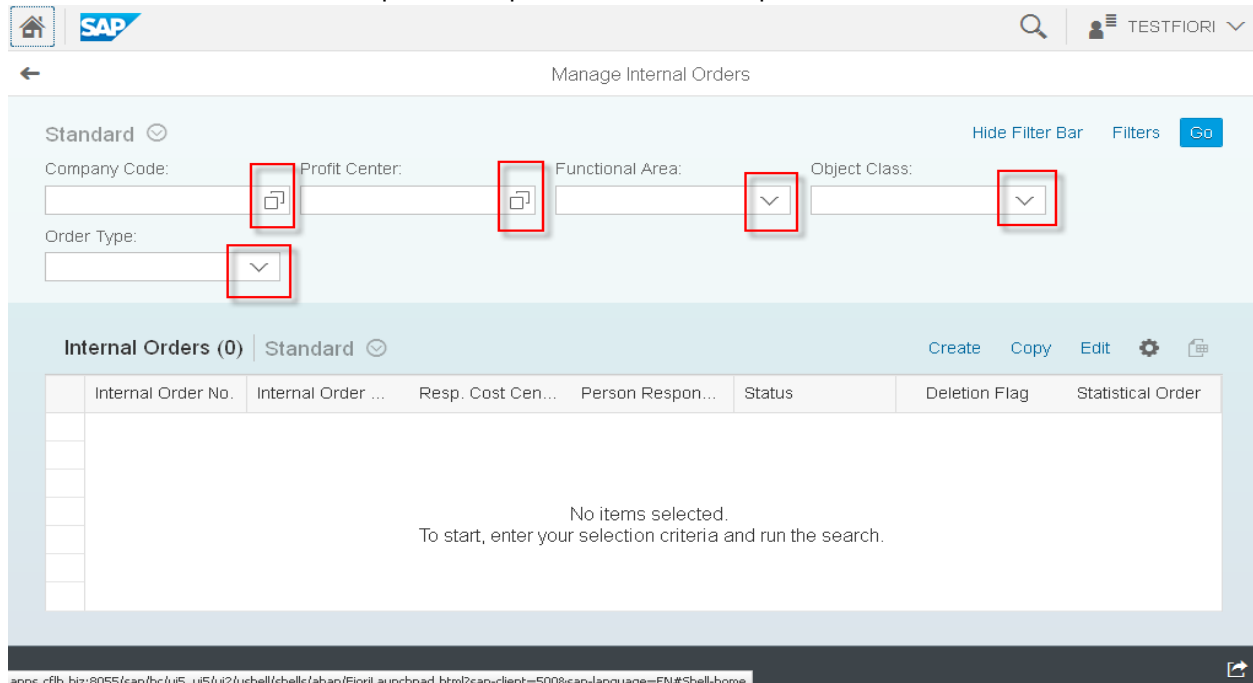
SAP

TESTFIORI

Manage Internal Orders

Standard

Hide Filter Bar Filters Go

Company Code:

Profit Center:

Functional Area:

Object Class:

Order Type:

Internal Orders (0) | Standard

Create Copy Edit

| Internal Order No. | Internal Order ... | Resp. Cost Cen... | Person Respon... | Status | Deletion Flag | Statistical Order |
|---|---|---|---|---|---|---|

No items selected.
To start, enter your selection criteria and run the search.

apps.cflb.biz:8055/sap/bc/ui5_ui5/ui2/ushell/shells/abap/FioriLaunchpad.html?sap-client=500&sap-language=EN#Shell-home